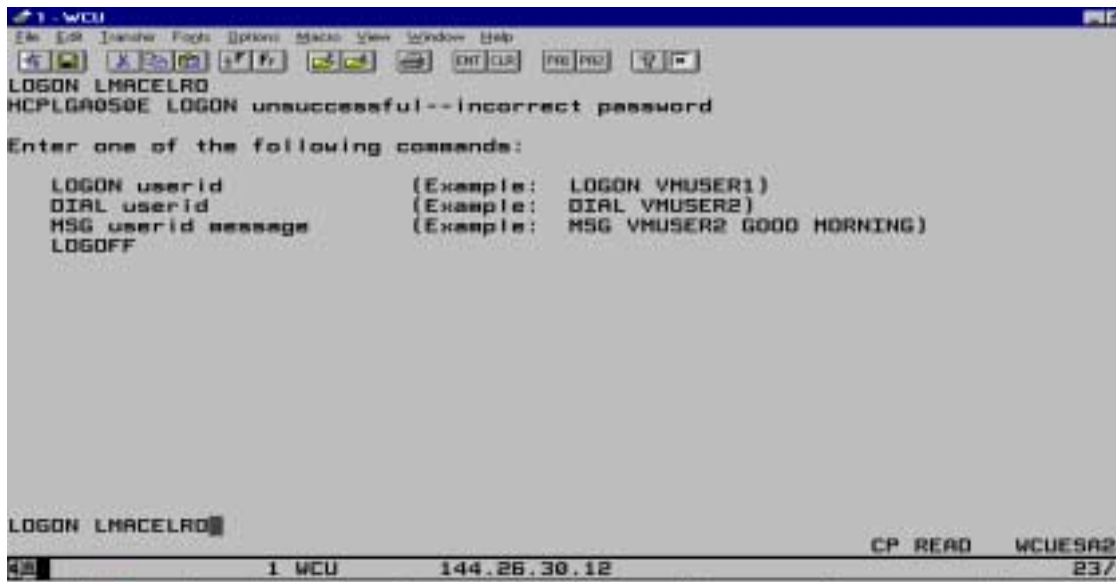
1 - WCU

File Edit Transfer Fonts Options Macro View Window Help

ENT CLR PA1 PA2

LOGON LMACELRO
HCPLGA050E LOGON unsuccessful--incorrect password

Enter one of the following commands:

| | |
|---|---|
| LOGON userid | (Example: LOGON VMUSER1) |
| DIAL userid | (Example: DIAL VMUSER2) |
| MSG userid message | (Example: MSG VMUSER2 GOOD MORNING) |
| LOGOFF | |

LOGON LMACELRO

CP READ WCUESA2

1 WCU 144.26.30.12 23/